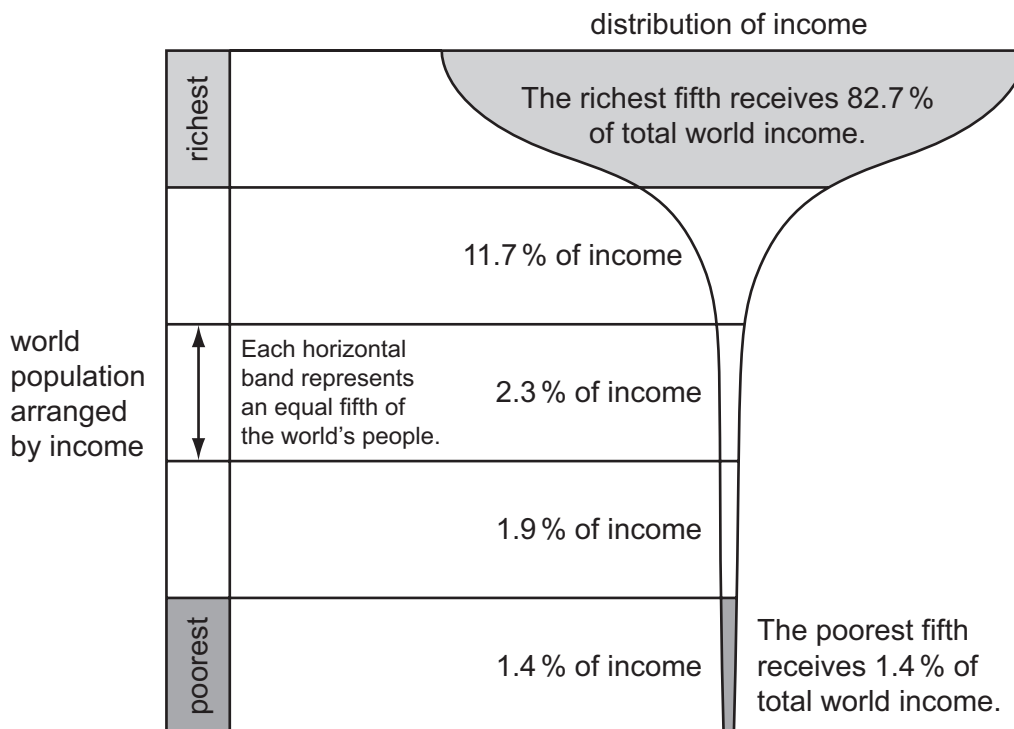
distribution of income

world population arranged by income

richest

The richest fifth receives 82.7 % of total world income.

11.7 % of income

Each horizontal band represents an equal fifth of the world's people.

2.3 % of income

1.9 % of income

poorest

1.4 % of income

The poorest fifth receives 1.4 % of total world income.